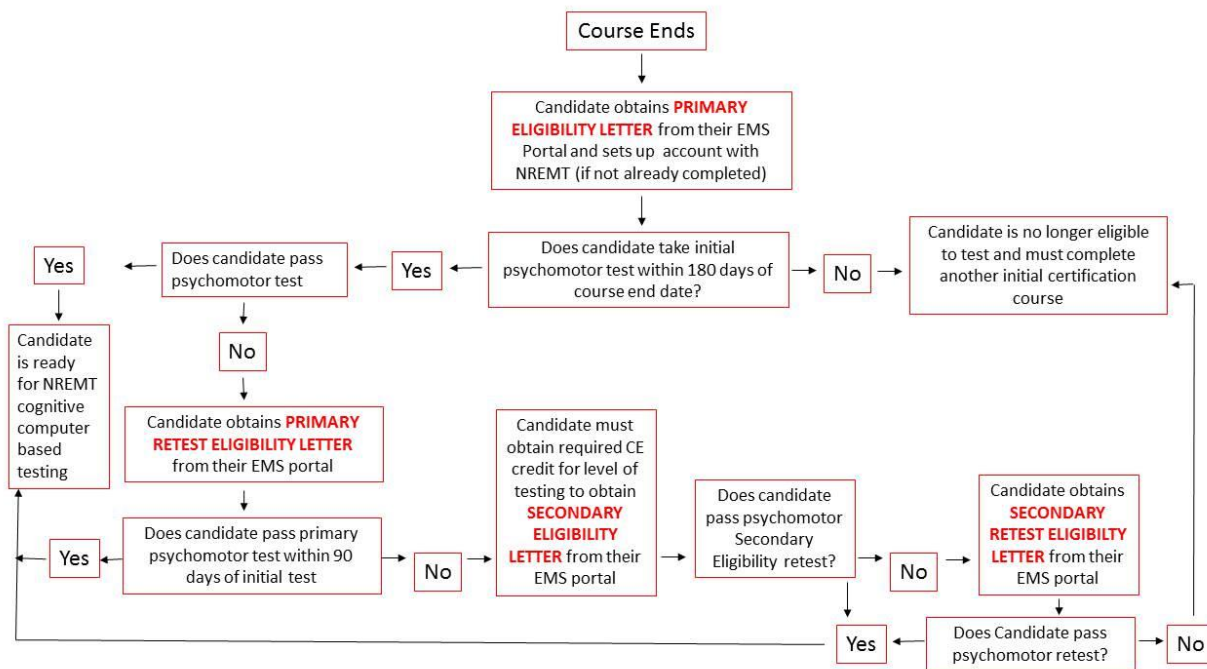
Course Ends

Candidate obtains PRIMARY ELIGIBILITY LETTER from their EMS Portal and sets up account with NREMT (if not already completed)

Does candidate take initial psychomotor test within 180 days of course end date?

No

Candidate is no longer eligible to test and must complete another initial certification course

Yes

Does candidate pass psychomotor test

Yes

Candidate is ready for NREMT cognitive computer based testing

No

Candidate obtains PRIMARY RETEST ELIGIBILITY LETTER from their EMS portal

Does candidate pass primary psychomotor test within 90 days of initial test

Yes

No

Candidate must obtain required CE credit for level of testing to obtain SECONDARY ELIGIBILITY LETTER from their EMS portal

Does candidate pass psychomotor Secondary Eligibility retest?

No

Candidate obtains SECONDARY RETEST ELIGIBILTY LETTER from their EMS portal

Yes

Does Candidate pass psychomotor retest?

No